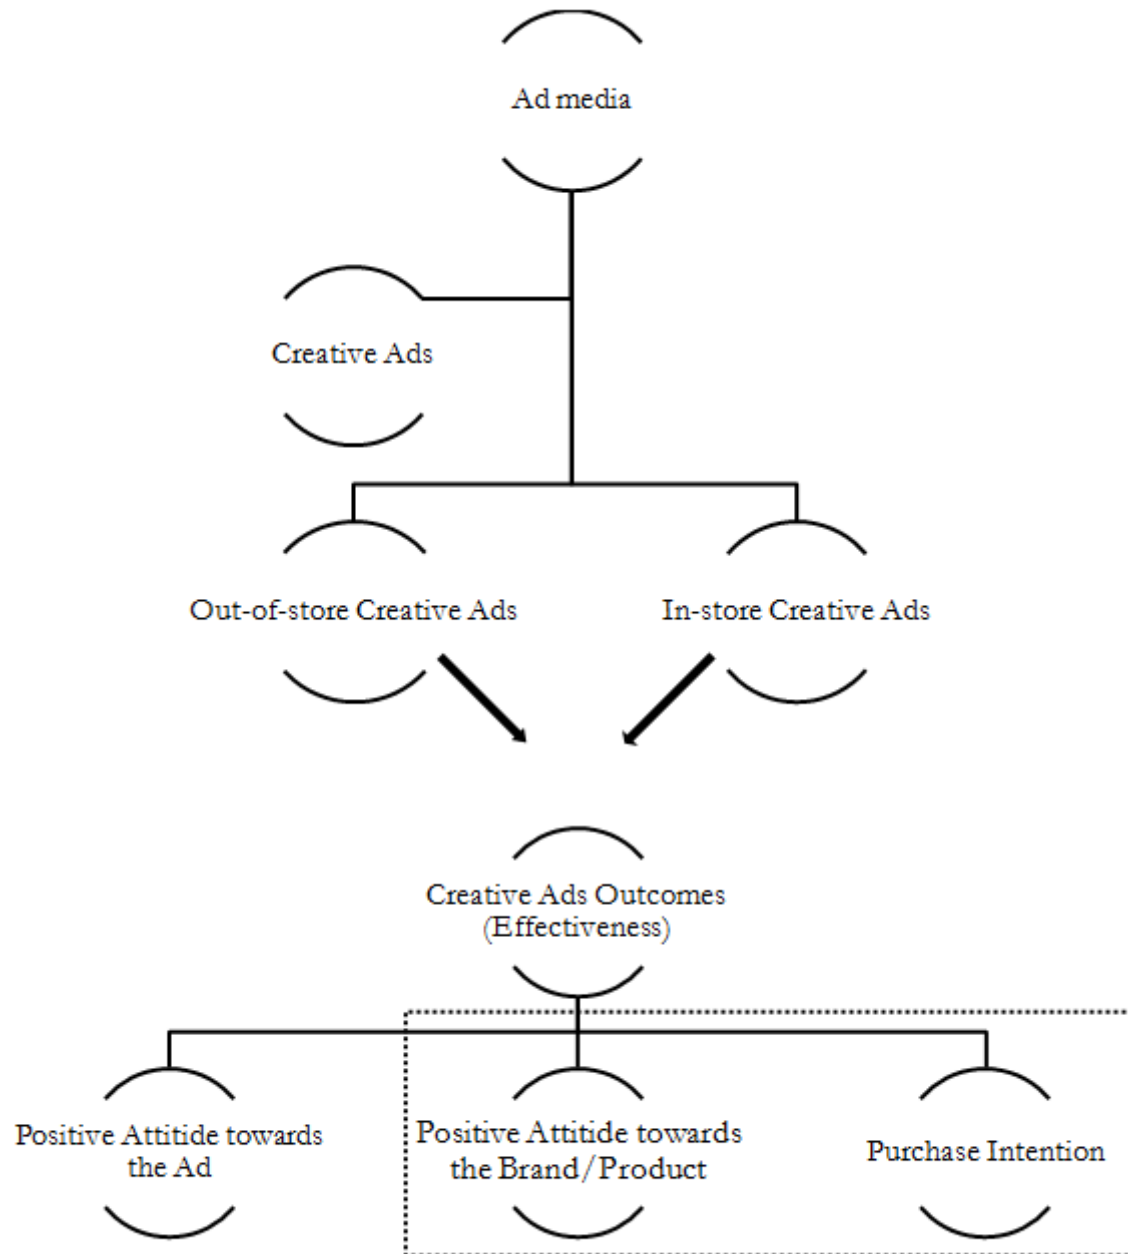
Ad media

Creative Ads

Out-of-store Creative Ads

In-store Creative Ads

Creative Ads Outcomes (Effectiveness)

Positive Attitide towards the Ad

Positive Attitide towards the Brand/Product

Purchase Intention